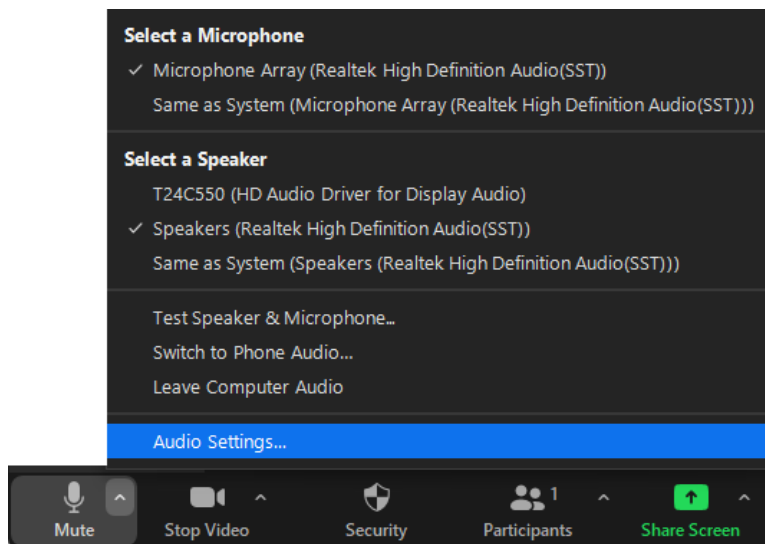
Select a Microphone
✓ Microphone Array (Realtek High Definition Audio(SST))
Same as System (Microphone Array (Realtek High Definition Audio(SST)))

Select a Speaker
T24C550 (HD Audio Driver for Display Audio)
✓ Speakers (Realtek High Definition Audio(SST))
Same as System (Speakers (Realtek High Definition Audio(SST)))

Test Speaker & Microphone...
Switch to Phone Audio...
Leave Computer Audio

Audio Settings...

Mute
Stop Video
Security
1
Participants
Share Screen